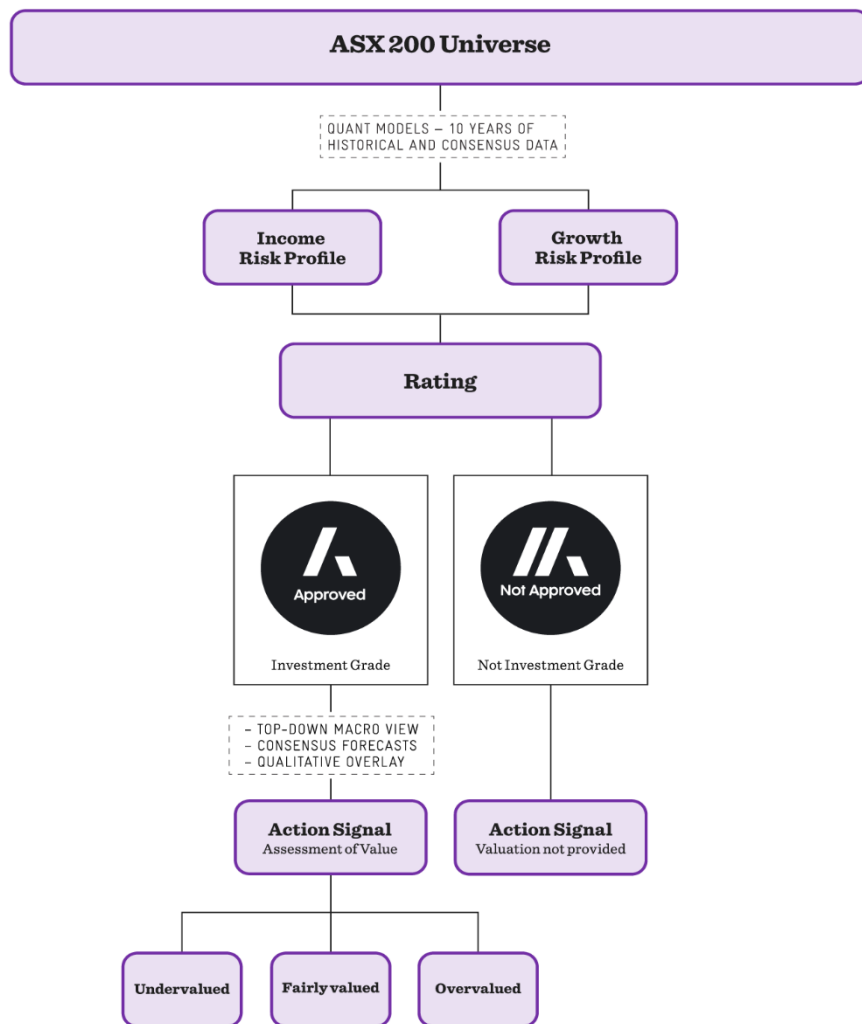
ASX 200 Universe

QUANT MODELS – 10 YEARS OF HISTORICAL AND CONSENSUS DATA

Income Risk Profile

Growth Risk Profile

Rating

Approved

Investment Grade

Not Approved

Not Investment Grade

– TOP-DOWN MACRO VIEW
– CONSENSUS FORECASTS
– QUALITATIVE OVERLAY

Action Signal
Assessment of Value

Action Signal
Valuation not provided

Undervalued

Fairly valued

Overvalued